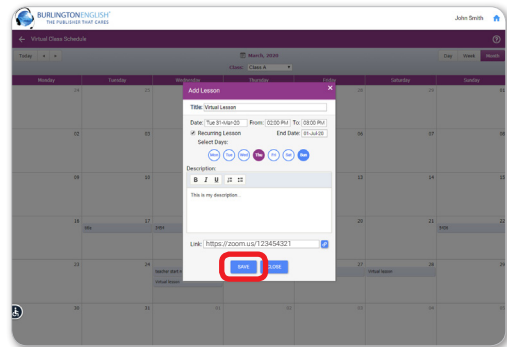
BURLINGTONENGLISH®
THE PUBLISHER THAT CARES

John Smith

Virtual Class Schedule

Today

March, 2020

Class: Class A

Day Week Month

Monday Tuesday Wednesday Thursday Friday Saturday Sunday

Add Lesson

Title: Virtual Lesson

Date: Tue 31-Mar-20 From: 02:00 PM To: 03:00 PM

Recurring Lesson End Date: 01-Jul-20

Select Days:

Mon Tue Wed Thu Fri Sat Sun

Description:

B I U

This is my description.

Link: https://zoom.us/123454321

SAVE CLOSE

02 03 06 07 08

09 10 13 14 15

16 17 20 21 22

23 24 27 28 29

30 31 01 02 03 04 05

Virtual lesson